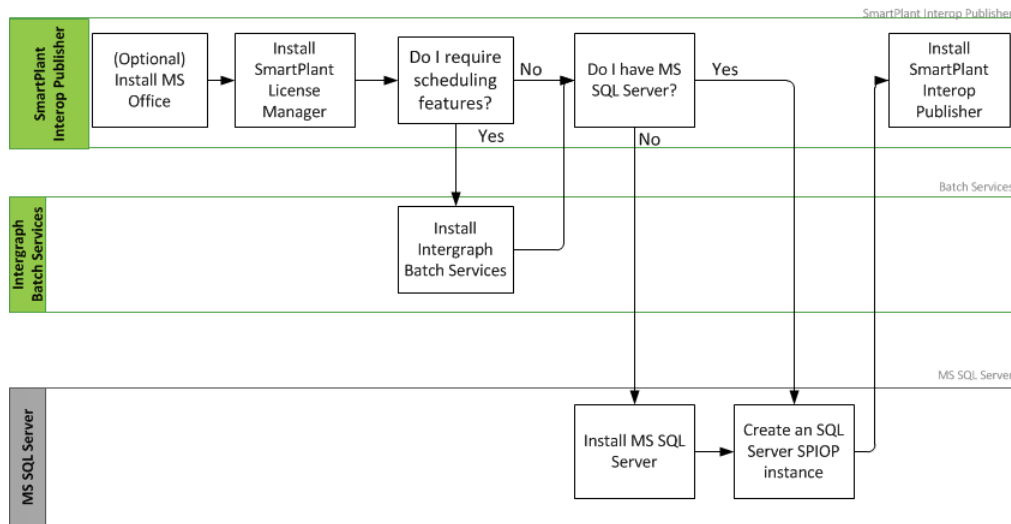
SmartPlant Interop Publisher

SmartPlant Interop Publisher

(Optional) Install MS Office

Install SmartPlant License Manager

Do I require scheduling features?

No

Do I have MS SQL Server?

Yes

Install SmartPlant Interop Publisher

Yes

No

Batch Services

Intergraph Batch Services

Install Intergraph Batch Services

MS SQL Server

MS SQL Server

Install MS SQL Server

Create an SQL Server SPIOP instance